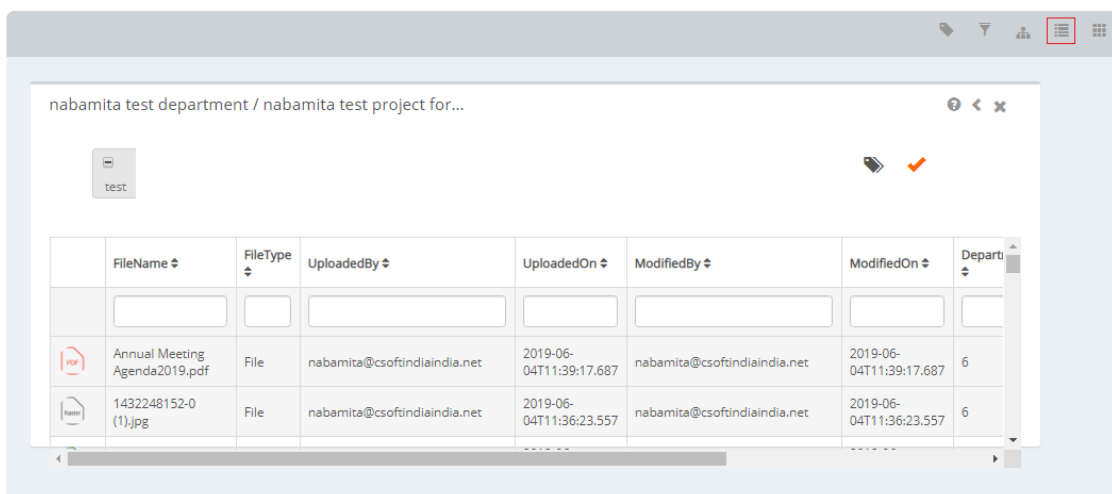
nabamita test department / nabamita test project for...

test

| | FileName ⬍ | FileType ⬍ | UploadedBy ⬍ | UploadedOn ⬍ | ModifiedBy ⬍ | ModifiedOn ⬍ | Depart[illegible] ⬍ |
|---|---|---|---|---|---|---|---|
| | | | | | | | |
| PDF | Annual Meeting Agenda2019.pdf | File | nabamita@csoftindiaindia.net | 2019-06-04T11:39:17.687 | nabamita@csoftindiaindia.net | 2019-06-04T11:39:17.687 | 6 |
| Raster | 1432248152-0 (1).jpg | File | nabamita@csoftindiaindia.net | 2019-06-04T11:36:23.557 | nabamita@csoftindiaindia.net | 2019-06-04T11:36:23.557 | 6 |